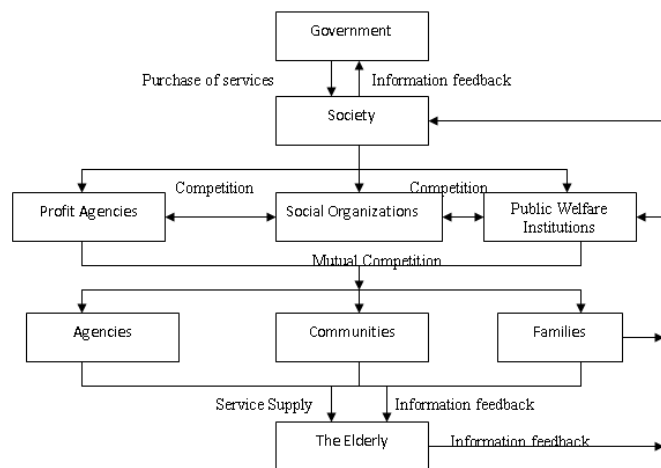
Government

Purchase of services

Information feedback

Society

Competition

Competition

Profit Agencies

Social Organizations

Public Welfare Institutions

Mutual Competition

Agencies

Communities

Families

Service Supply

Information feedback

The Elderly

Information feedback